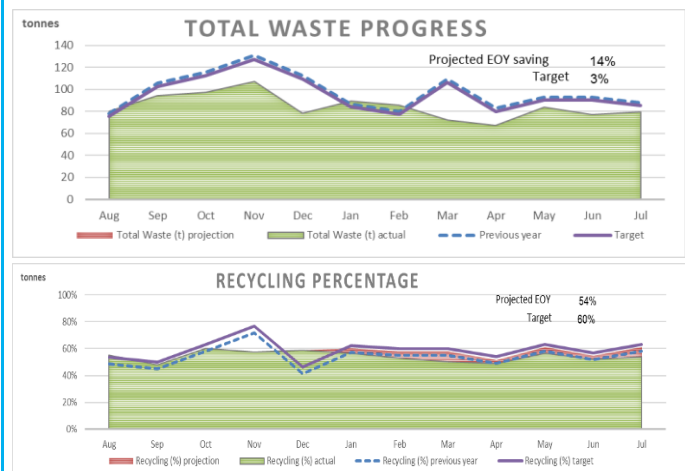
tonnes

TOTAL WASTE PROGRESS

140
120
100
80
60
40
20
0

Projected EOY saving 14%
Target 3%

Aug Sep Oct Nov Dec Jan Feb Mar Apr May Jun Jul

Total Waste (t) projection
Total Waste (t) actual
Previous year
Target

tonnes

RECYCLING PERCENTAGE

100%
80%
60%
40%
20%
0%

Projected EOY 54%
Target 60%

Aug Sep Oct Nov Dec Jan Feb Mar Apr May Jun Jul

Recycling (%) projection
Recycling (%) actual
Recycling (%) previous year
Recycling (%) target